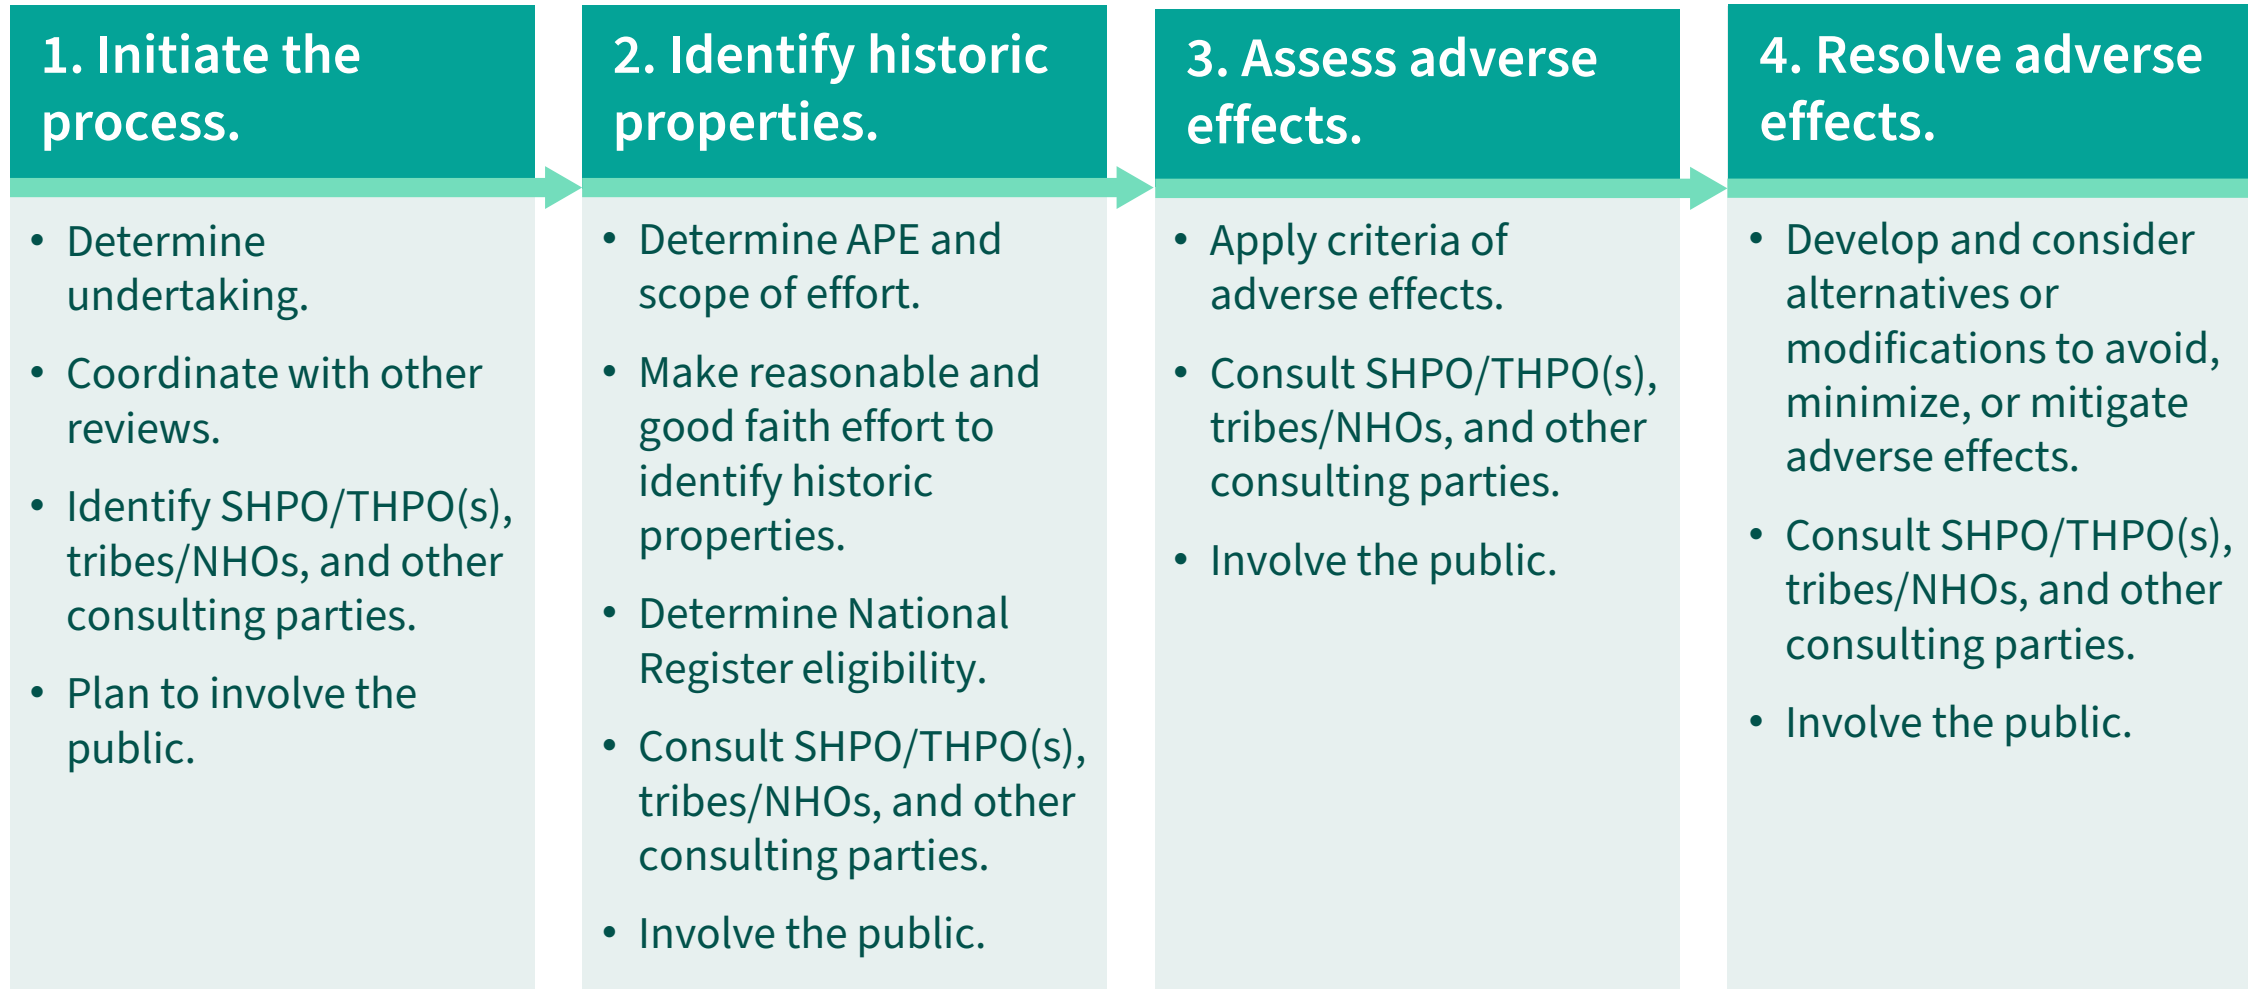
1. Initiate the process.

- Determine undertaking.
- Coordinate with other reviews.
- Identify SHPO/THPO(s), tribes/NHOs, and other consulting parties.
- Plan to involve the public.

2. Identify historic properties.

- Determine APE and scope of effort.
- Make reasonable and good faith effort to identify historic properties.
- Determine National Register eligibility.
- Consult SHPO/THPO(s), tribes/NHOs, and other consulting parties.
- Involve the public.

3. Assess adverse effects.

- Apply criteria of adverse effects.
- Consult SHPO/THPO(s), tribes/NHOs, and other consulting parties.
- Involve the public.

4. Resolve adverse effects.

- Develop and consider alternatives or modifications to avoid, minimize, or mitigate adverse effects.
- Consult SHPO/THPO(s), tribes/NHOs, and other consulting parties.
- Involve the public.